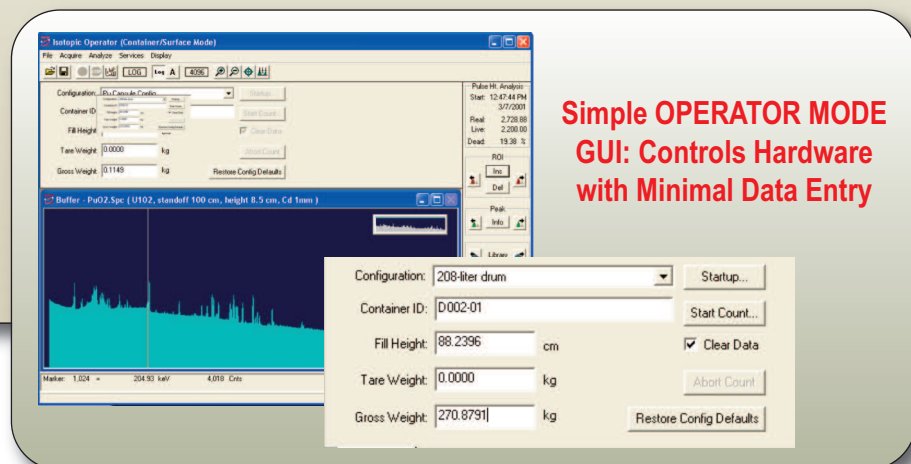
Isotopic Operator (Container/Surface Mode)

File Acquire Analyze Services Display

LOG Log A 4096

Configuration: Pu Capsule Config

Container ID

Fill Height

Tare Weight: 0.0000 kg

Gross Weight: 0.1149 kg

Startup

Start Count

Clear Data

Abort Count

Restore Config Defaults

Pulse Ht. Analysis
Start: 12:47:44 PM
3/7/2001
Real: 2,728.88
Live: 2,200.00
Dead: 19.38 %

ROI
Ins
Del

Peak
Info

Library

Buffer - PuO2.Spc ( U102, standoff 100 cm, height 8.5 cm, Cd 1mm )

Marker: 1,024 = 204.93 keV 4,010 Cnts

Simple OPERATOR MODE GUI: Controls Hardware with Minimal Data Entry

Configuration: 208-liter drum

Startup...

Container ID: D002-01

Start Count...

Fill Height: 88.2396 cm

Clear Data

Tare Weight: 0.0000 kg

Abort Count

Gross Weight: 270.8791 kg

Restore Config Defaults